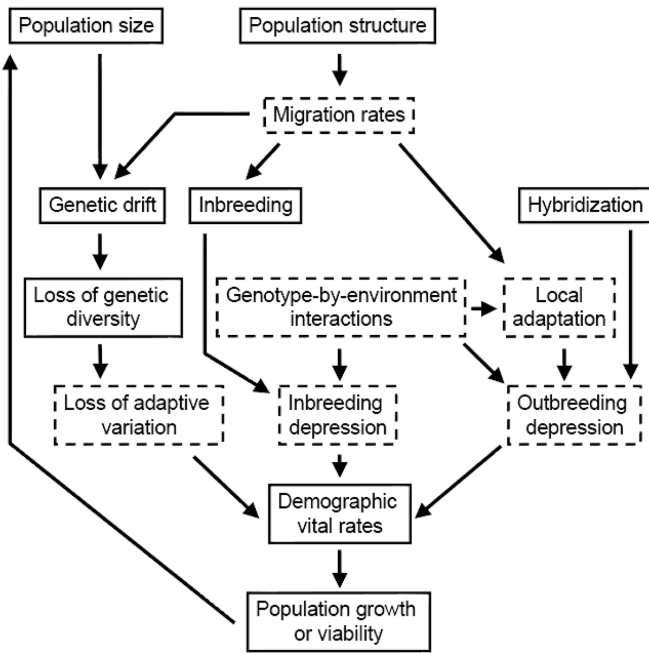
Population size

Population structure

Migration rates

Genetic drift

Inbreeding

Hybridization

Loss of genetic diversity

Genotype-by-environment interactions

Local adaptation

Loss of adaptive variation

Inbreeding depression

Outbreeding depression

Demographic vital rates

Population growth or viability